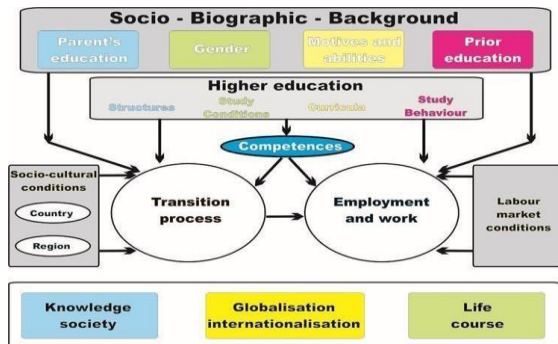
Socio - Biographic - Background

Parent's education

Gender

Motives and abilities

Prior education

Higher education

Structures

Study Conditions

Curricula

Study Behaviour

Competences

Socio-cultural conditions

Country

Region

Transition process

Employment and work

Labour market conditions

Knowledge society

Globalisation internationalisation

Life course